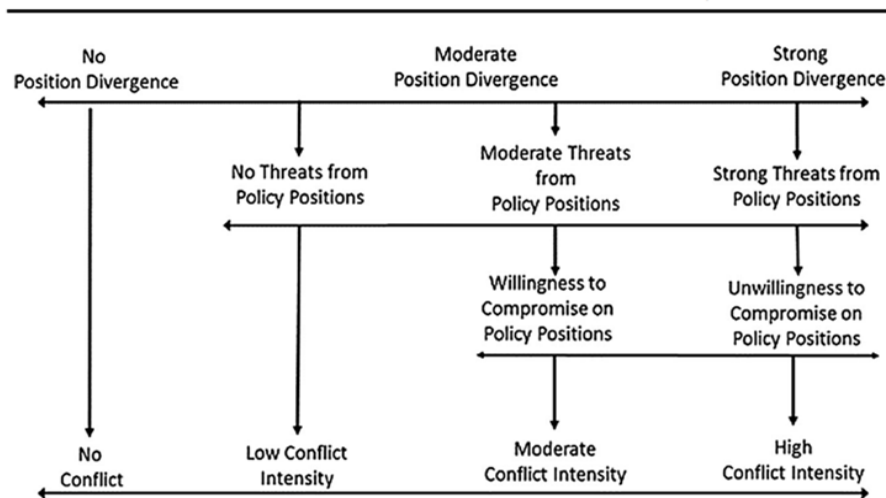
No Position Divergence

Moderate Position Divergence

Strong Position Divergence

No Threats from Policy Positions

Moderate Threats from Policy Positions

Strong Threats from Policy Positions

Willingness to Compromise on Policy Positions

Unwillingness to Compromise on Policy Positions

No Conflict

Low Conflict Intensity

Moderate Conflict Intensity

High Conflict Intensity